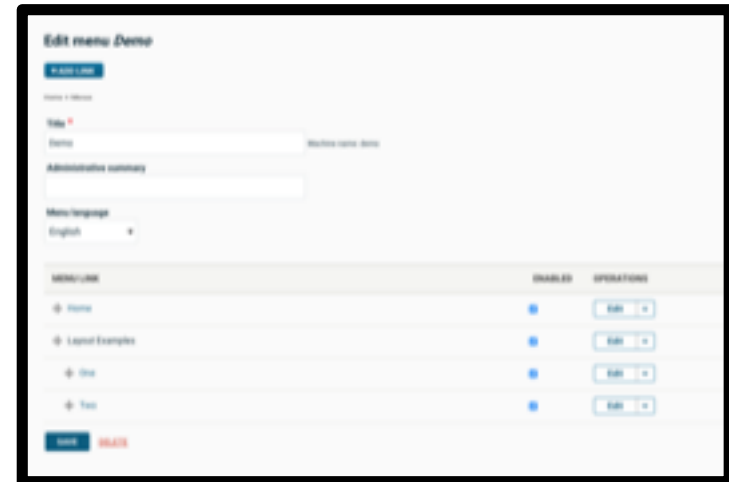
Edit menu *Demo*

+ ADD LINK

Home » Menus

Title *

Demo

Machine name: demo

Administrative summary

Menu language

English

| MENU LINK | ENABLED | OPERATIONS |
|---|---|---|
| Home | | Edit |
| Layout Examples | | Edit |
| One | | Edit |
| Two | | Edit |

SAVE

DELETE